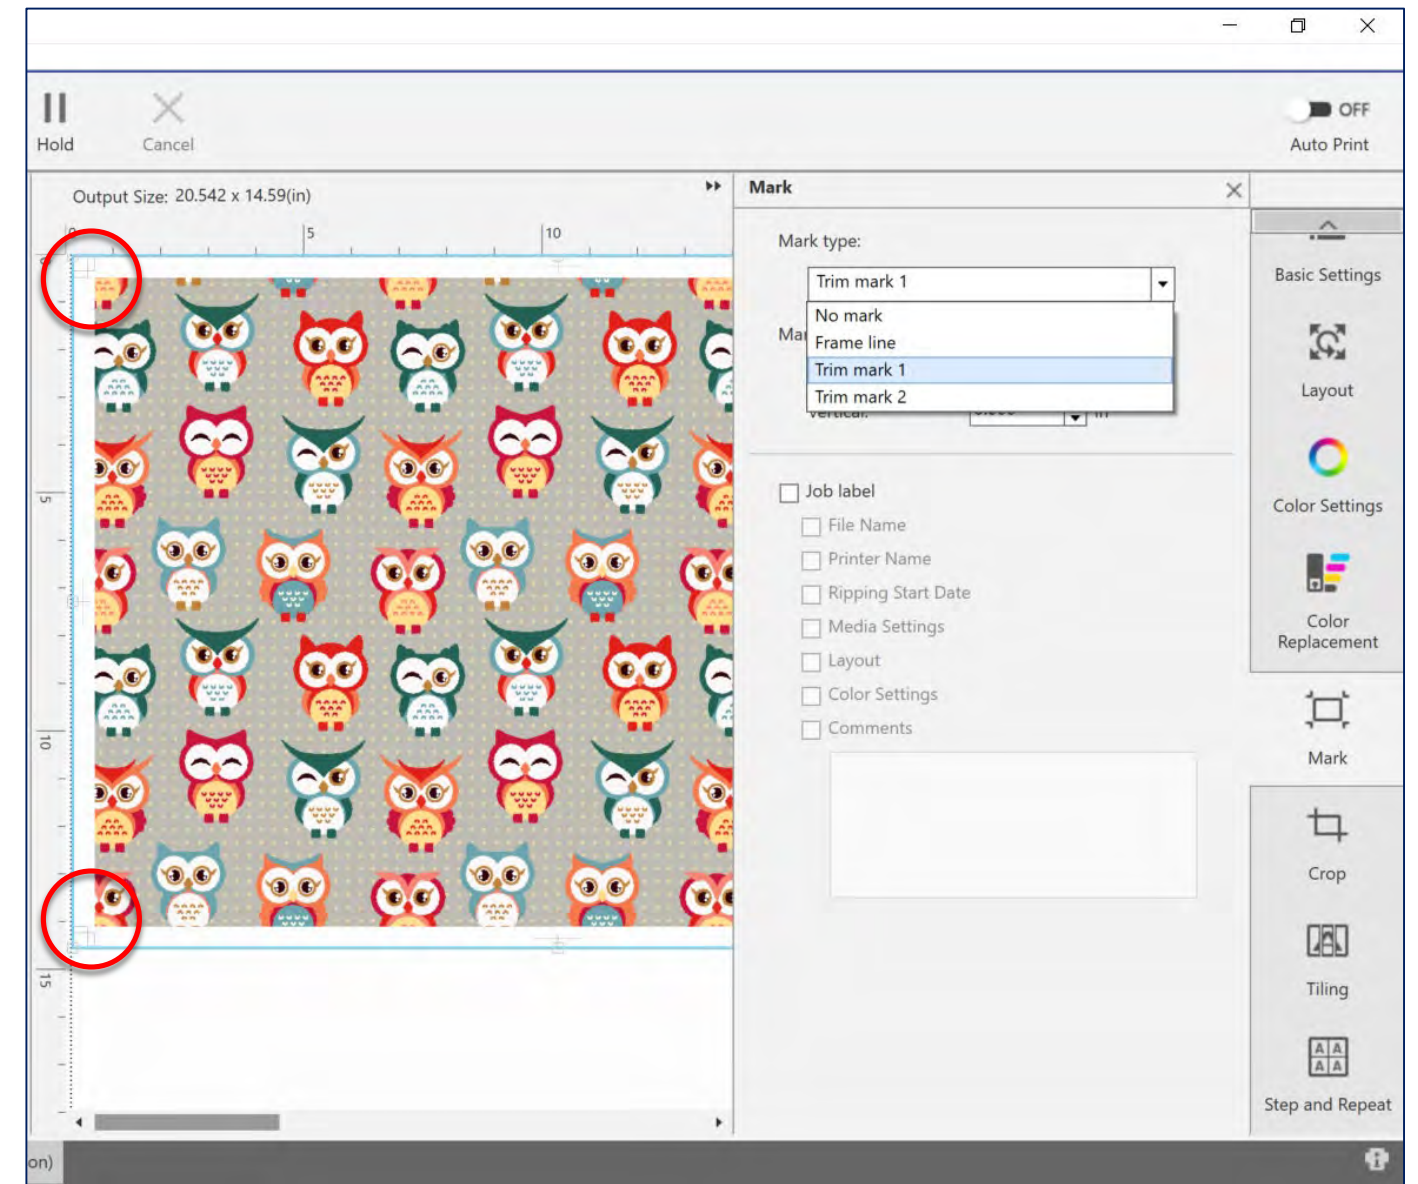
Hold

Cancel

OFF

Auto Print

Output Size: 20.542 x 14.59(in)

0 5 10

5

10

15

Mark

Mark type:

Trim mark 1

No mark

Frame line

Trim mark 1

Trim mark 2

Mar

Job label

File Name

Printer Name

Ripping Start Date

Media Settings

Layout

Color Settings

Comments

Basic Settings

Layout

Color Settings

Color Replacement

Mark

Crop

Tiling

Step and Repeat

on)